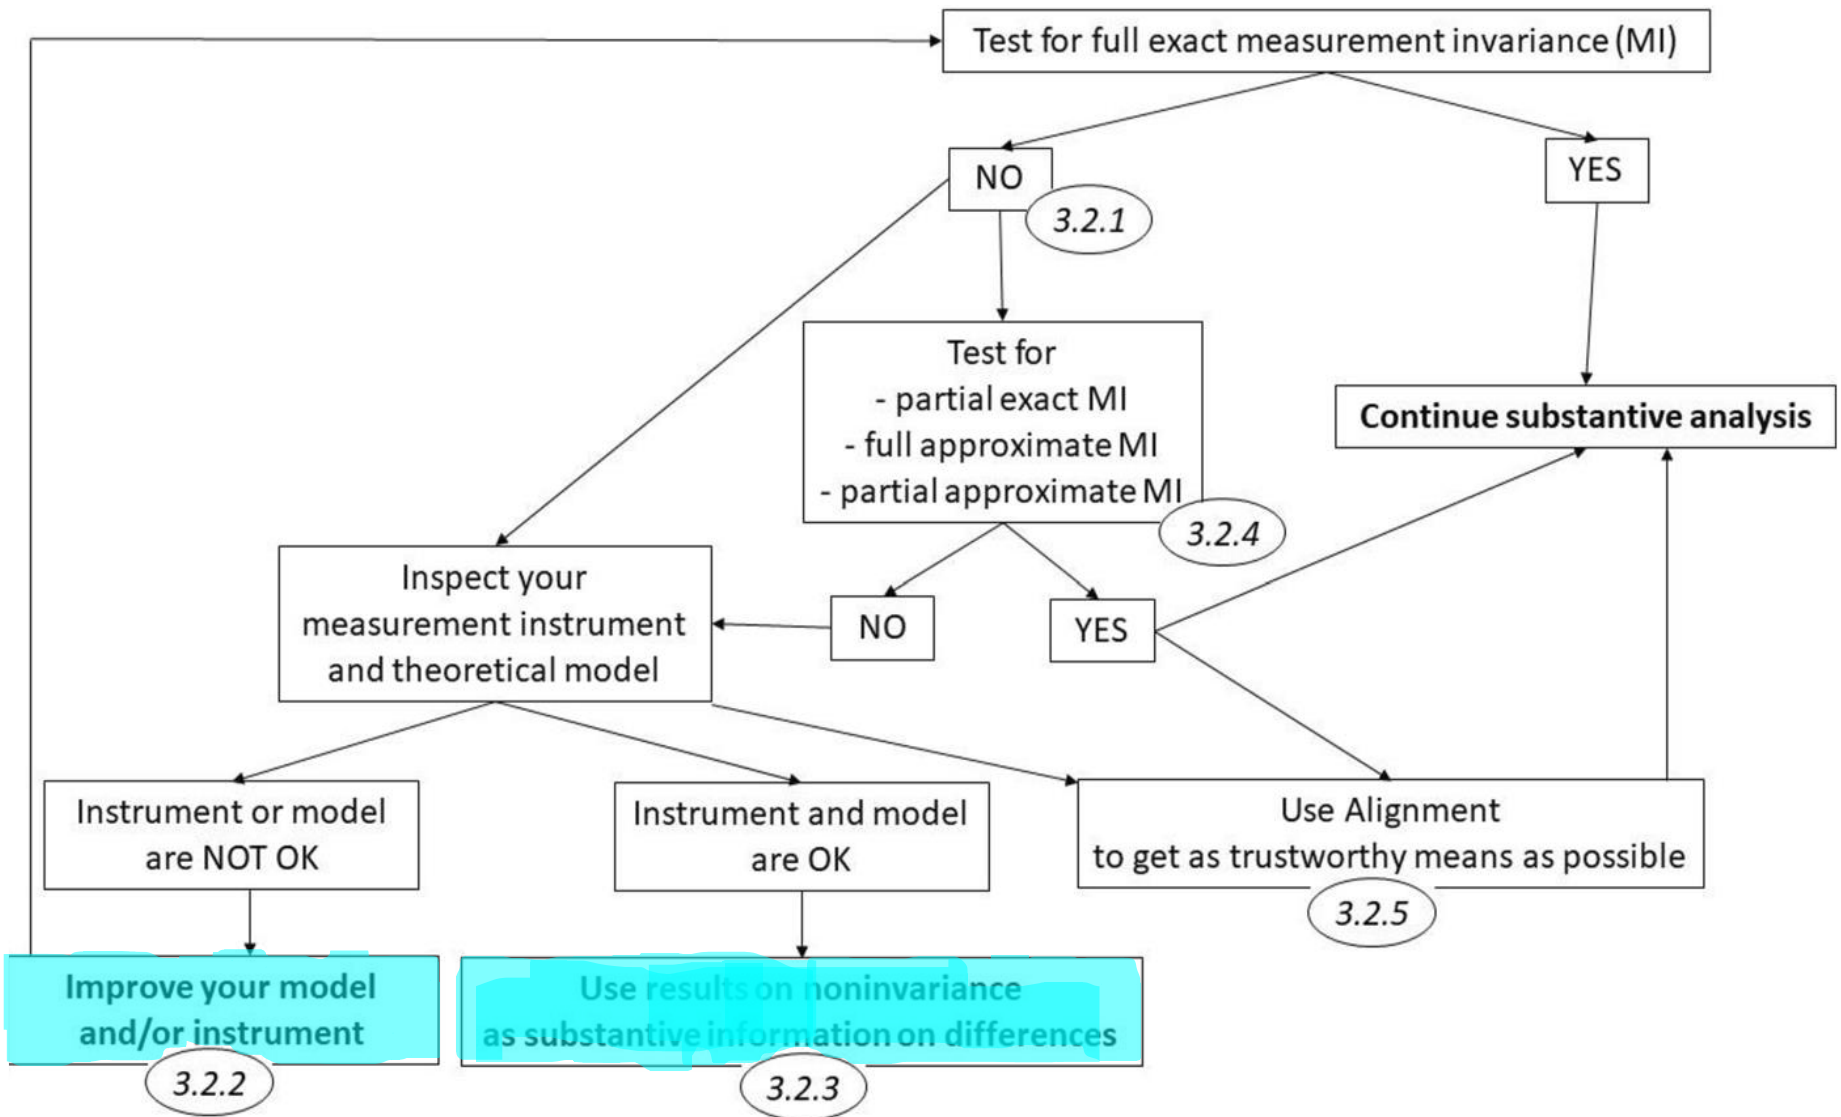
Test for full exact measurement invariance (MI)

NO

3.2.1

YES

Test for
- partial exact MI
- full approximate MI
- partial approximate MI

3.2.4

Continue substantive analysis

Inspect your measurement instrument and theoretical model

NO

YES

Instrument or model are NOT OK

Instrument and model are OK

Use Alignment
to get as trustworthy means as possible

3.2.5

Improve your model and/or instrument

3.2.2

Use results on noninvariance as substantive information on differences

3.2.3